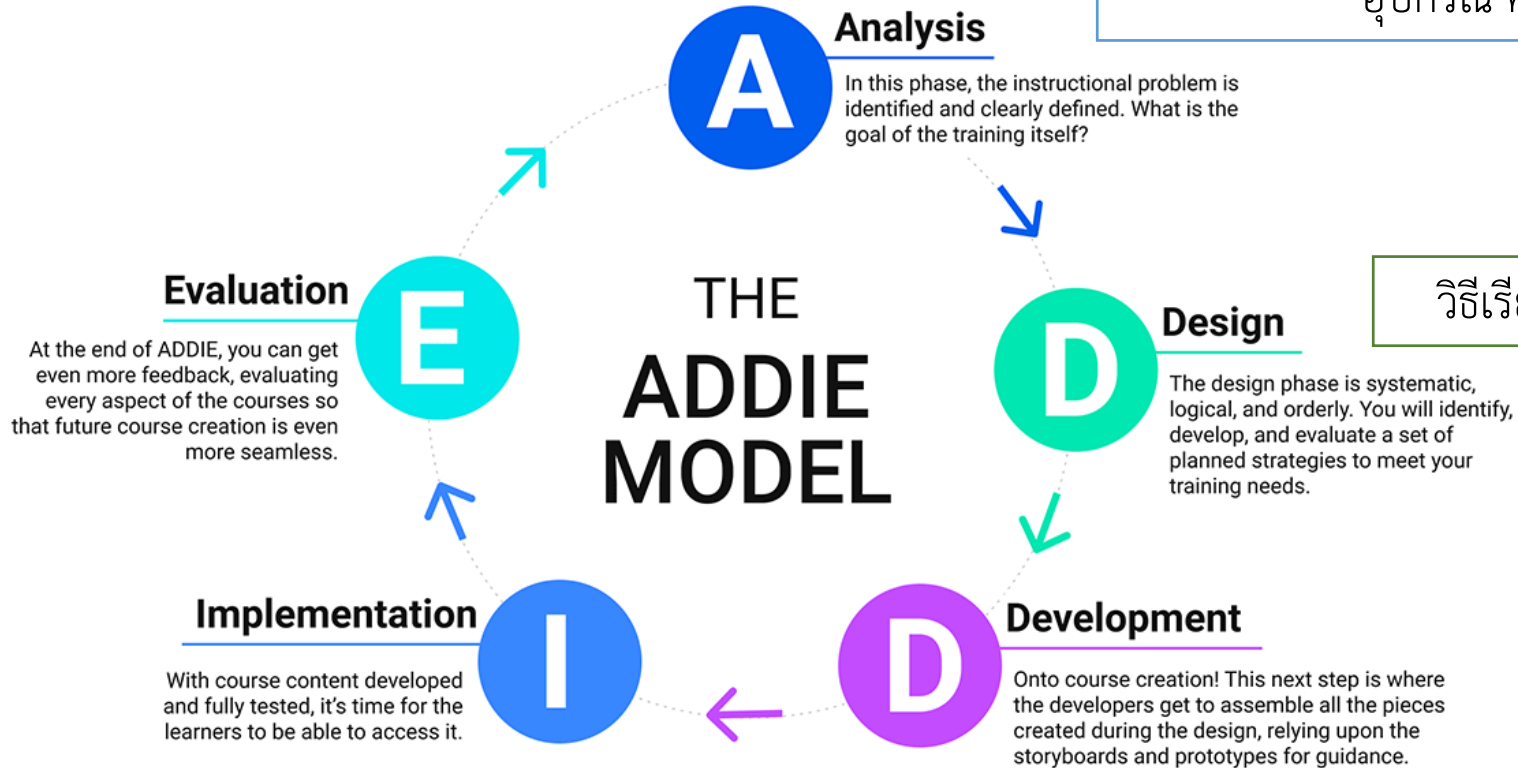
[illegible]

A

Analysis

In this phase, the instructional problem is identified and clearly defined. What is the goal of the training itself?

วิธีเรี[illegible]

D

Design

The design phase is systematic, logical, and orderly. You will identify, develop, and evaluate a set of planned strategies to meet your training needs.

D

Development

Onto course creation! This next step is where the developers get to assemble all the pieces created during the design, relying upon the storyboards and prototypes for guidance.

I

Implementation

With course content developed and fully tested, it's time for the learners to be able to access it.

E

Evaluation

At the end of ADDIE, you can get even more feedback, evaluating every aspect of the courses so that future course creation is even more seamless.

THE ADDIE MODEL